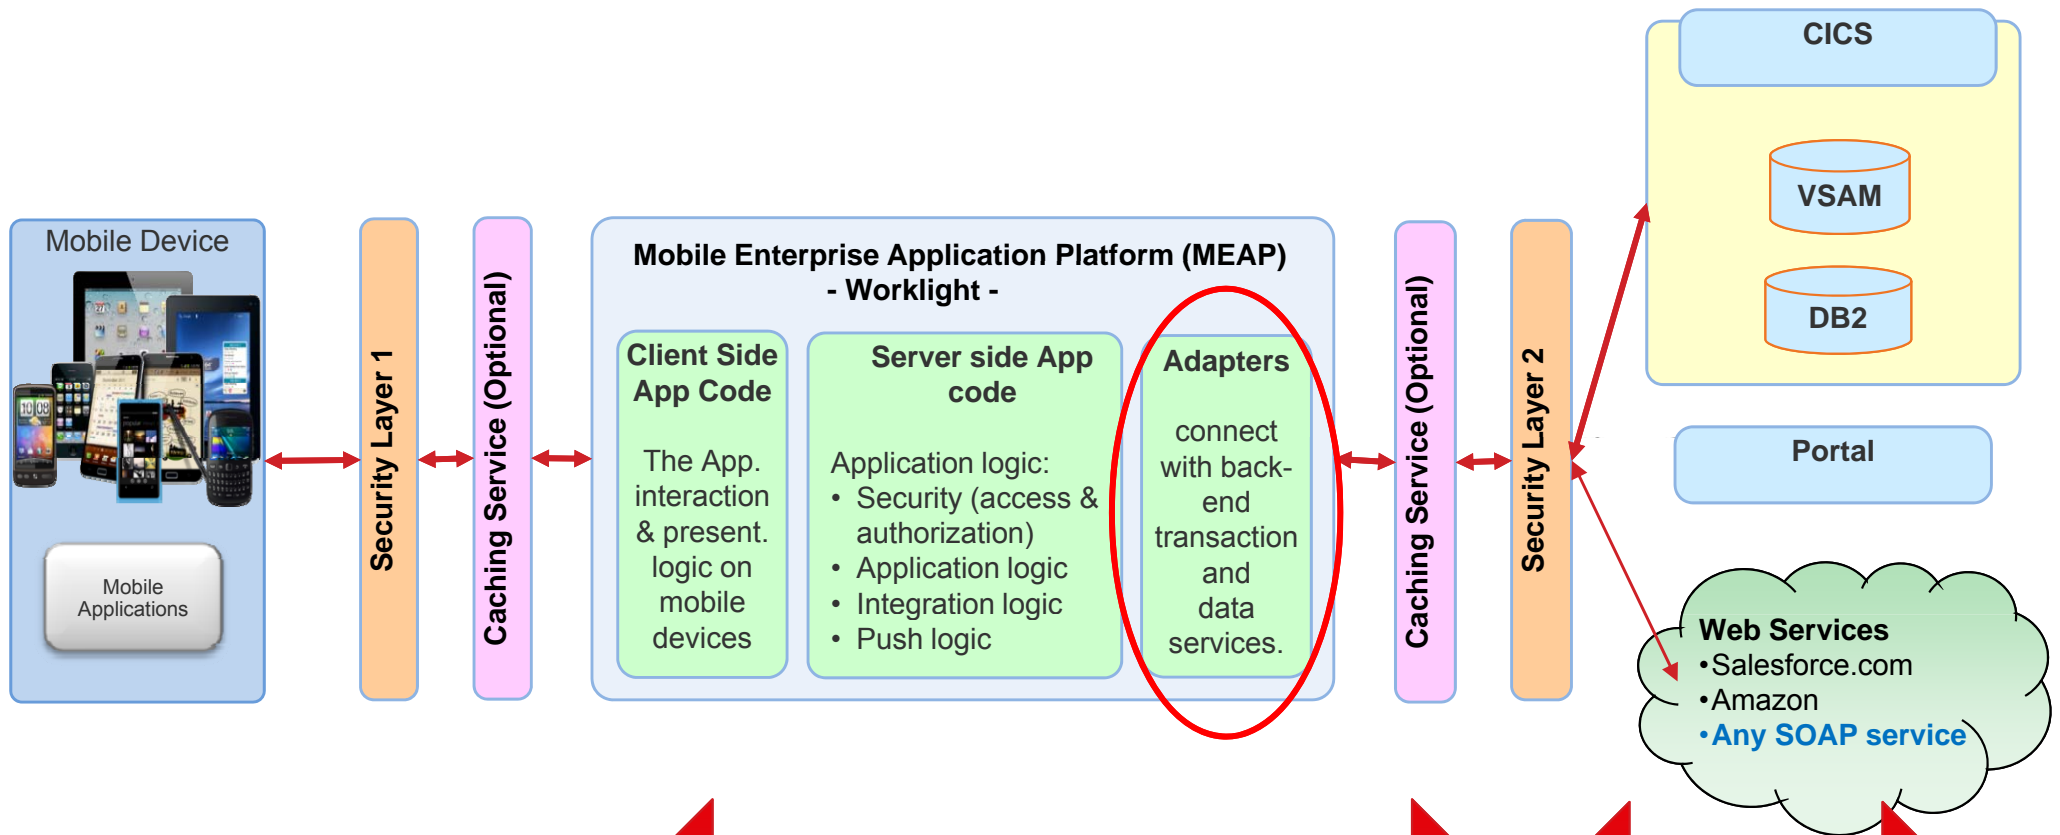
Mobile Device

Mobile Applications

Security Layer 1

Caching Service (Optional)

Mobile Enterprise Application Platform (MEAP) - Worklight -

Client Side App Code

The App. interaction & present. logic on mobile devices

Server side App code

Application logic:
• Security (access & authorization)
• Application logic
• Integration logic
• Push logic

Adapters

connect with back-end transaction and data services.

Caching Service (Optional)

Security Layer 2

CICS

VSAM

DB2

Portal

Web Services
•Salesforce.com
•Amazon
•Any SOAP service